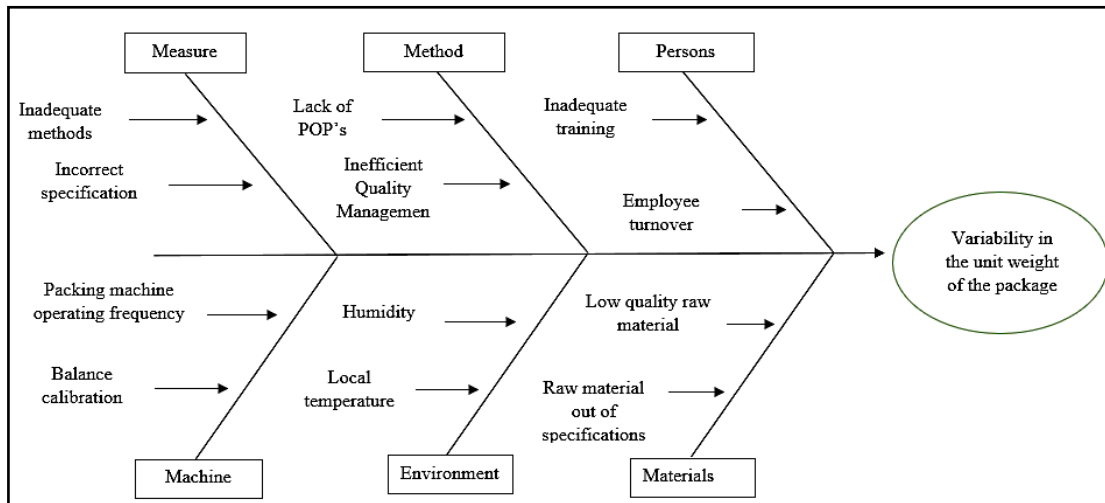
Measure

Method

Persons

Inadequate methods

Lack of POP's

Inadequate training

Incorrect specification

Inefficient Quality Managemen

Employee turnover

Variability in the unit weight of the package

Packing machine operating frequency

Humidity

Low quality raw material

Balance calibration

Local temperature

Raw material out of specifications

Machine

Environment

Materials